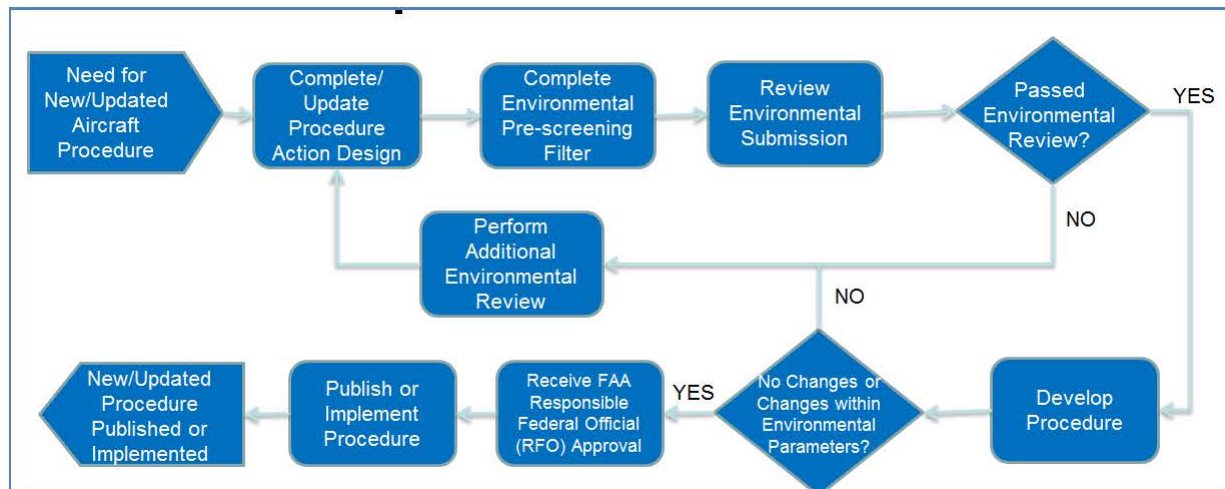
Need for New/Updated Aircraft Procedure

Complete/ Update Procedure Action Design

Complete Environmental Pre-screening Filter

Review Environmental Submission

Passed Environmental Review?

YES

NO

Perform Additional Environmental Review

NO

Develop Procedure

No Changes or Changes within Environmental Parameters?

YES

Receive FAA Responsible Federal Official (RFO) Approval

Publish or Implement Procedure

New/Updated Procedure Published or Implemented